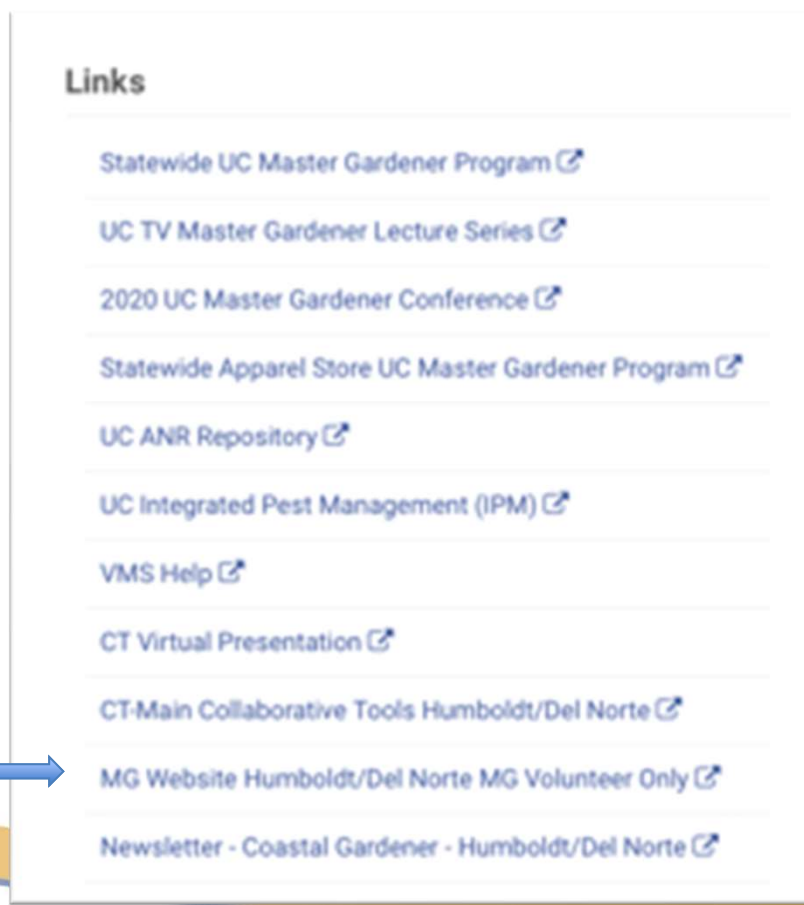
Links

Statewide UC Master Gardener Program

UC TV Master Gardener Lecture Series

2020 UC Master Gardener Conference

Statewide Apparel Store UC Master Gardener Program

UC ANR Repository

UC Integrated Pest Management (IPM)

VMS Help

CT Virtual Presentation

CT-Main Collaborative Tools Humboldt/Del Norte

MG Website Humboldt/Del Norte MG Volunteer Only

Newsletter - Coastal Gardener - Humboldt/Del Norte